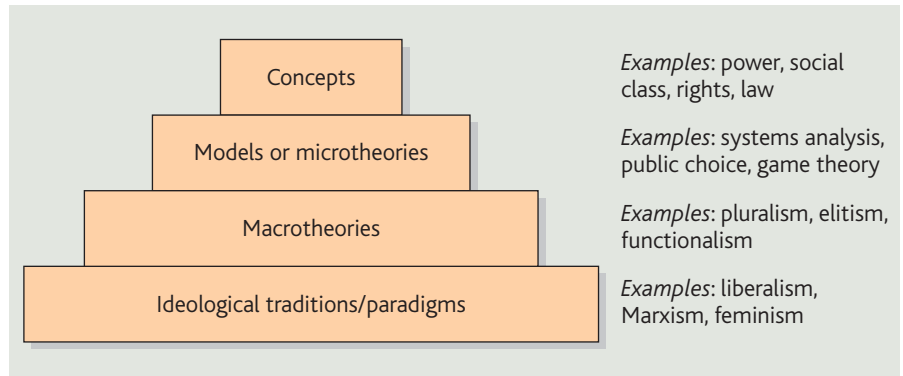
Concepts

*Examples*: power, social class, rights, law

Models or microtheories

*Examples*: systems analysis, public choice, game theory

Macrotheories

*Examples*: pluralism, elitism, functionalism

Ideological traditions/paradigms

*Examples*: liberalism, Marxism, feminism